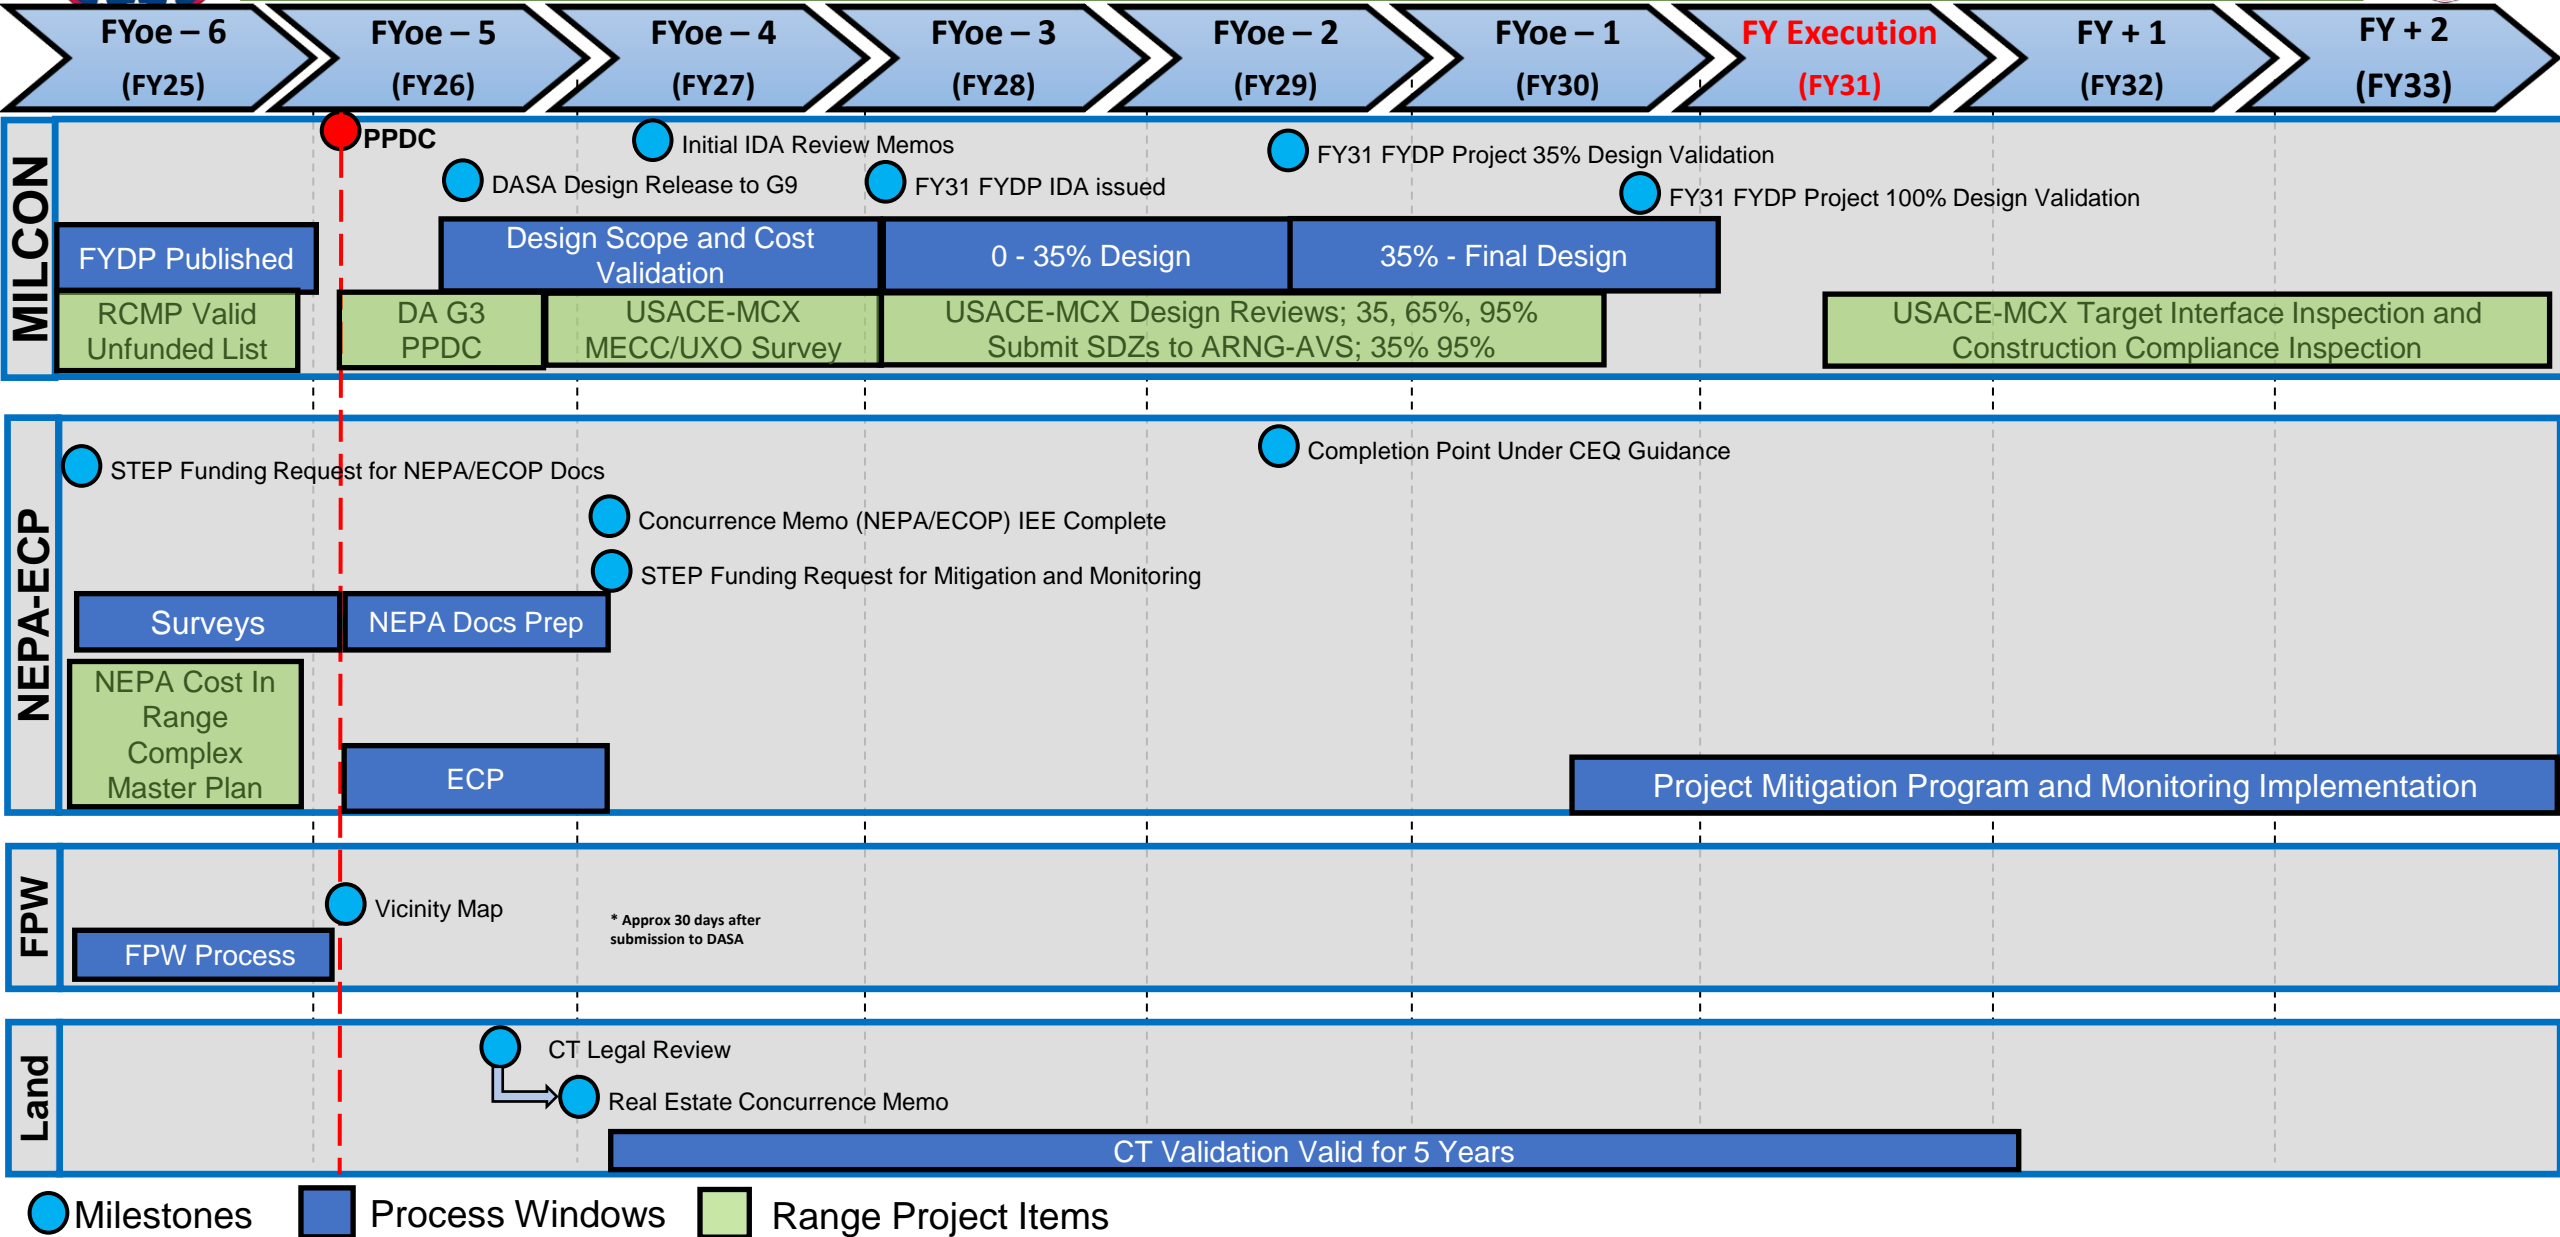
FYoe – 6 (FY25)
FYoe – 5 (FY26)
FYoe – 4 (FY27)
FYoe – 3 (FY28)
FYoe – 2 (FY29)
FYoe – 1 (FY30)
FY Execution (FY31)
FY + 1 (FY32)
FY + 2 (FY33)

MILCON

PPDC
Initial IDA Review Memos
DASA Design Release to G9
FY31 FYDP IDA issued
FY31 FYDP Project 35% Design Validation
FY31 FYDP Project 100% Design Validation
FYDP Published
Design Scope and Cost Validation
0 - 35% Design
35% - Final Design
RCMP Valid Unfunded List
DA G3 PPDC
USACE-MCX MECC/UXO Survey
USACE-MCX Design Reviews; 35, 65%, 95% Submit SDZs to ARNG-AVS; 35% 95%
USACE-MCX Target Interface Inspection and Construction Compliance Inspection

NEPA-ECP

Completion Point Under CEQ Guidance
STEP Funding Request for NEPA/ECOP Docs
Concurrence Memo (NEPA/ECOP) IEE Complete
STEP Funding Request for Mitigation and Monitoring
Surveys
NEPA Docs Prep
NEPA Cost In Range Complex Master Plan
ECP
Project Mitigation Program and Monitoring Implementation

FPW

Vicinity Map
* Approx 30 days after submission to DASA
FPW Process

Land

CT Legal Review
Real Estate Concurrence Memo
CT Validation Valid for 5 Years

Milestones
Process Windows
Range Project Items